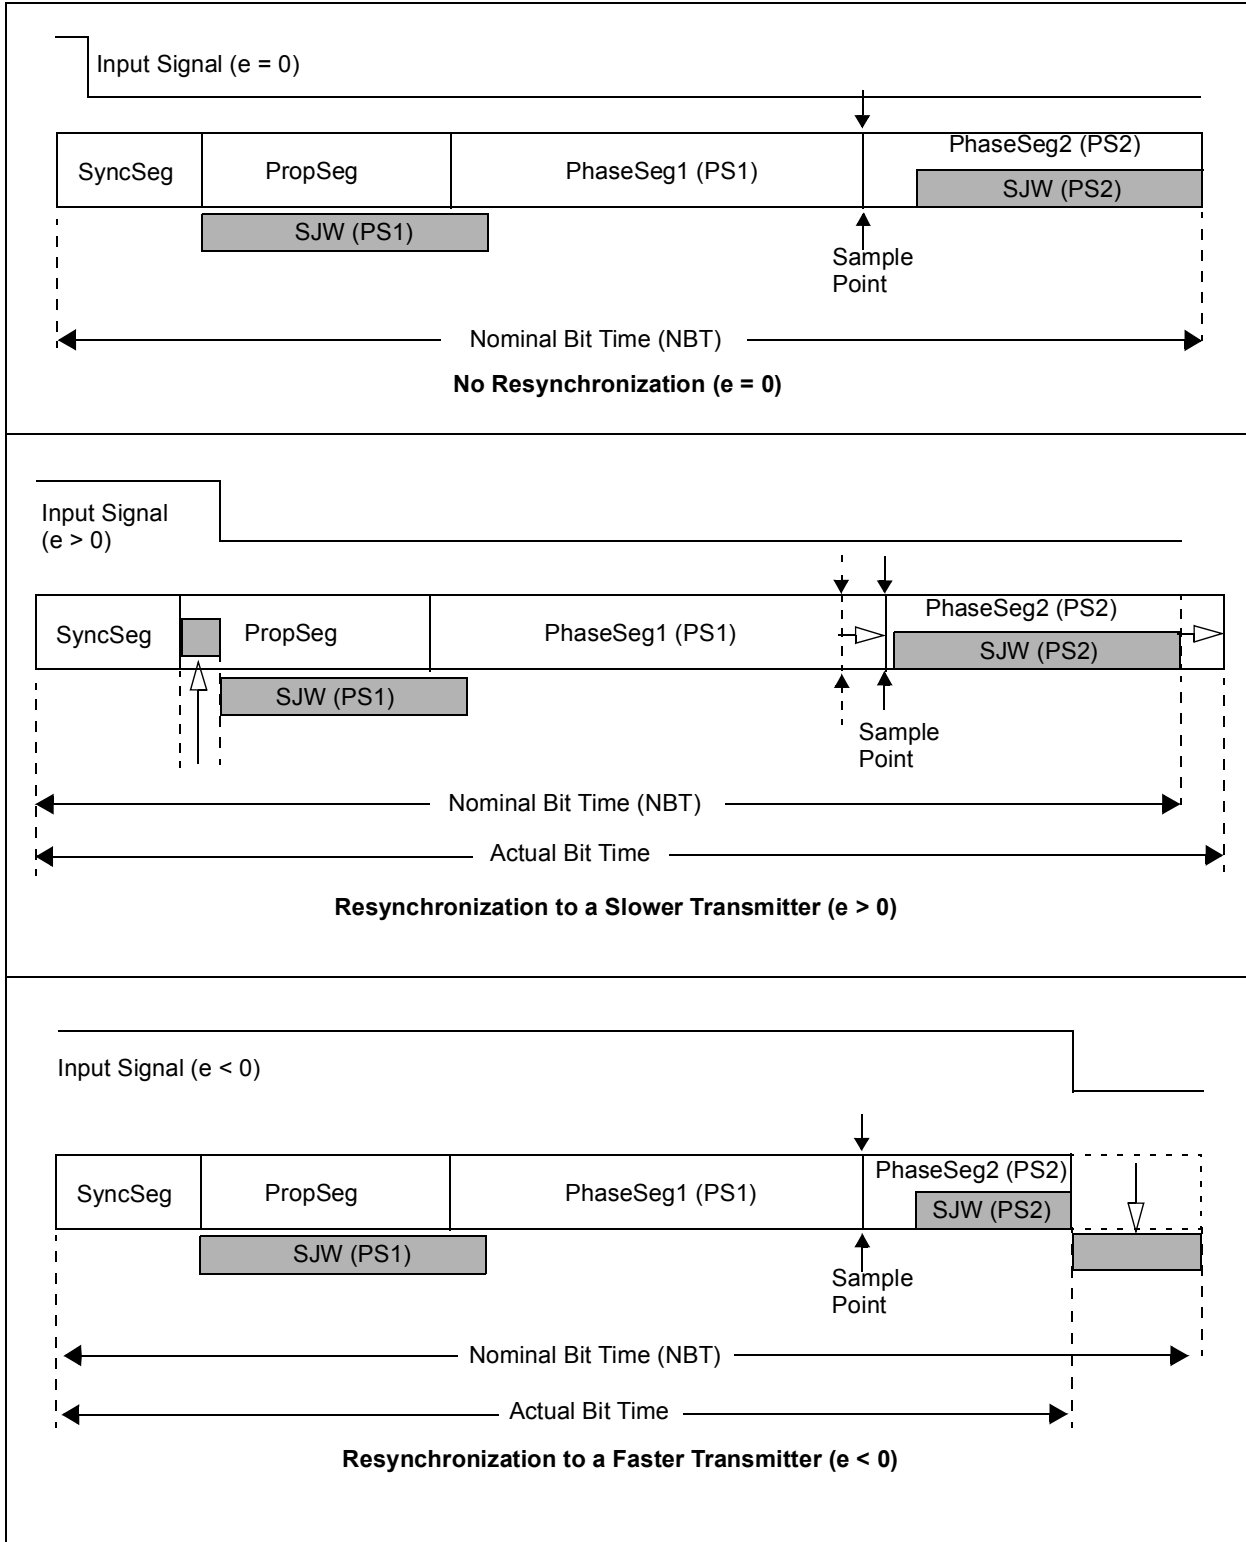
Input Signal (e = 0)

SyncSeg
PropSeg
PhaseSeg1 (PS1)
PhaseSeg2 (PS2)
SJW (PS2)
SJW (PS1)
Sample Point

Nominal Bit Time (NBT)

**No Resynchronization (e = 0)**

Input Signal (e > 0)

SyncSeg
PropSeg
PhaseSeg1 (PS1)
PhaseSeg2 (PS2)
SJW (PS2)
SJW (PS1)
Sample Point

Nominal Bit Time (NBT)
Actual Bit Time

**Resynchronization to a Slower Transmitter (e > 0)**

Input Signal (e < 0)

SyncSeg
PropSeg
PhaseSeg1 (PS1)
PhaseSeg2 (PS2)
SJW (PS2)
SJW (PS1)
Sample Point

Nominal Bit Time (NBT)
Actual Bit Time

**Resynchronization to a Faster Transmitter (e < 0)**